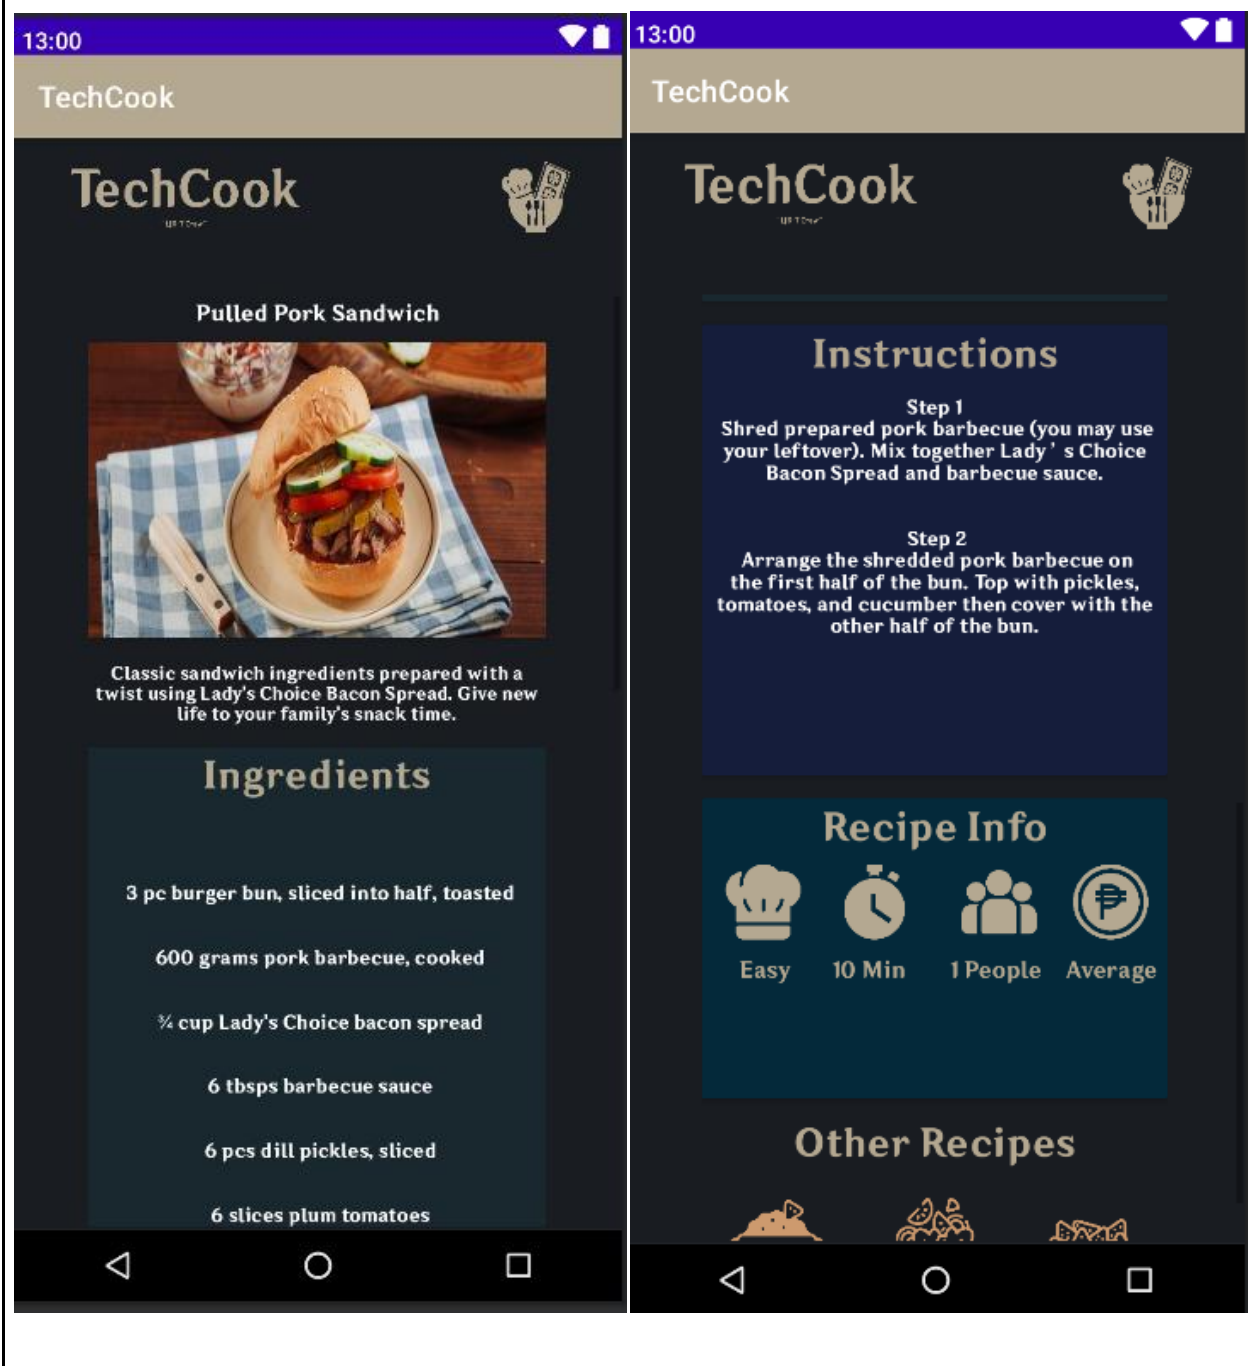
13:00

TechCook

TechCook

Pulled Pork Sandwich

Classic sandwich ingredients prepared with a twist using Lady's Choice Bacon Spread. Give new life to your family's snack time.

Ingredients

3 pc burger bun, sliced into half, toasted

600 grams pork barbecue, cooked

¾ cup Lady's Choice bacon spread

6 tbsps barbecue sauce

6 pcs dill pickles, sliced

6 slices plum tomatoes

13:00

TechCook

TechCook

Instructions

Step 1
Shred prepared pork barbecue (you may use your leftover). Mix together Lady' s Choice Bacon Spread and barbecue sauce.

Step 2
Arrange the shredded pork barbecue on the first half of the bun. Top with pickles, tomatoes, and cucumber then cover with the other half of the bun.

Recipe Info

Easy 10 Min 1 People Average

Other Recipes